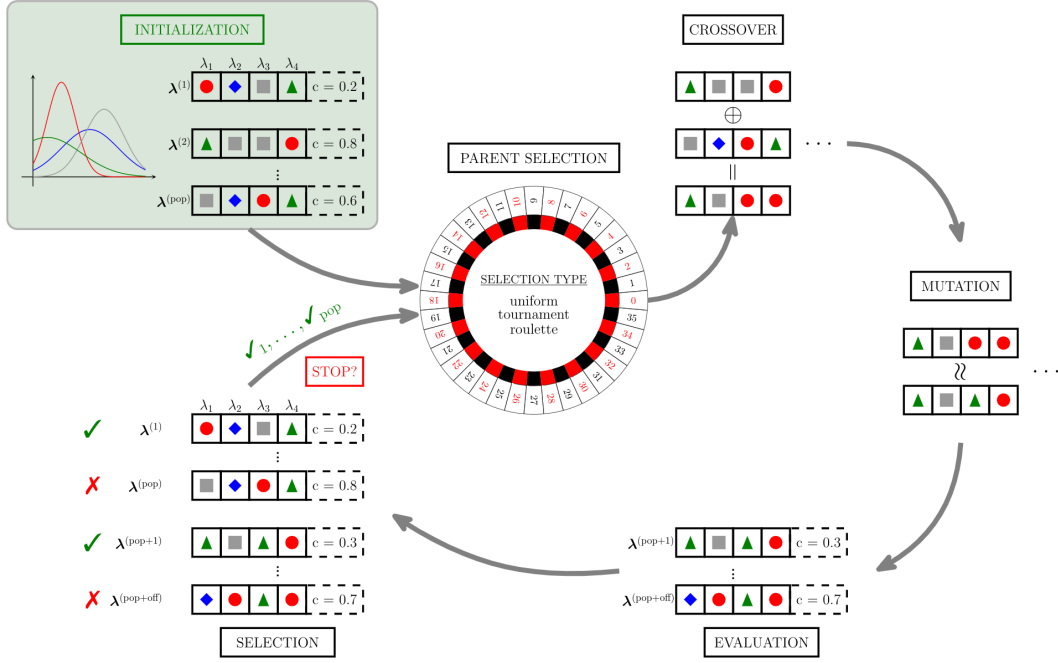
INITIALIZATION

$\lambda_1$ $\lambda_2$ $\lambda_3$ $\lambda_4$

$\boldsymbol{\lambda}^{(1)}$ c = 0.2

$\boldsymbol{\lambda}^{(2)}$ c = 0.8

⋮

$\boldsymbol{\lambda}^{(\text{pop})}$ c = 0.6

PARENT SELECTION

10 5 8 7 6 4 3 2 1 0 35 34 33 32 31 30 29 28 27 26 25 24 23 22 21 20 19 18 17 16 15 14 13 12 11 9

SELECTION TYPE

uniform
tournament
roulette

CROSSOVER

$\oplus$

||

· · ·

MUTATION

≀

· · ·

✓ 1, . . . , ✓ pop

STOP?

$\lambda_1$ $\lambda_2$ $\lambda_3$ $\lambda_4$

✓ $\boldsymbol{\lambda}^{(1)}$ c = 0.2

⋮

✗ $\boldsymbol{\lambda}^{(\text{pop})}$ c = 0.8

✓ $\boldsymbol{\lambda}^{(\text{pop+1})}$ c = 0.3

⋮

✗ $\boldsymbol{\lambda}^{(\text{pop+off})}$ c = 0.7

SELECTION

$\boldsymbol{\lambda}^{(\text{pop+1})}$ c = 0.3

⋮

$\boldsymbol{\lambda}^{(\text{pop+off})}$ c = 0.7

EVALUATION